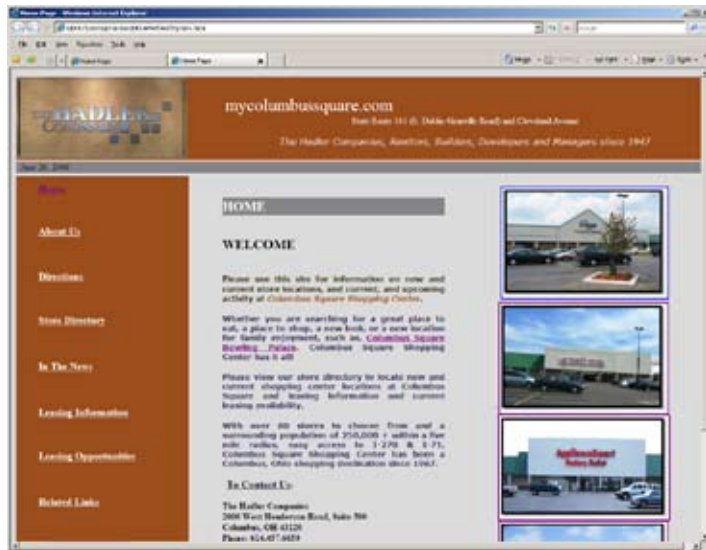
Home Page - Windows Internet Explorer

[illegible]

File Edit View Favorites Tools Help

Home Page

mycolumbussquare.com

State Route 161 (E. Dublin-Granville Road) and Cleveland Avenue

The Hadler Companies, Realtors, Builders, Developers and Managers since 1947

June 26, 2008

Home

About Us

Directions

Store Directory

In The News

Leasing Information

Leasing Opportunities

Related Links

HOME

WELCOME

Please use this site for information on new and current store locations, and current, and upcoming activity at Columbus Square Shopping Center.

Whether you are searching for a great place to eat, a place to shop, a new look, or a new location for family enjoyment, such as, Columbus Square Bowling Palace, Columbus Square Shopping Center has it all!

Please view our store directory to locate new and current shopping center locations at Columbus Square and leasing information and current leasing availability.

With over 80 stores to choose from and a surrounding population of 250,000 + within a five mile radius, easy access to I-270 & I-71, Columbus Square Shopping Center has been a Columbus, Ohio shopping destination since 1967.

To Contact Us:

The Hadler Companies
2000 West Henderson Road, Suite 500
Columbus, OH 43220
Phone: 614/457-6650

Appliance Smart Factory Outlet